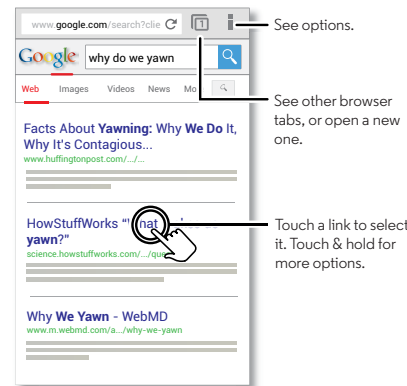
www.google.com/search?clie

1

See options.

Google

why do we yawn

Web Images Videos News Mo

See other browser tabs, or open a new one.

Facts About Yawning: Why We Do It, Why It's Contagious...

www.huffingtonpost.com/.../...

HowStuffWorks "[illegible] yawn?"

science.howstuffworks.com/.../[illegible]

Touch a link to select it. Touch & hold for more options.

Why We Yawn - WebMD

www.m.webmd.com/a.../why-we-yawn